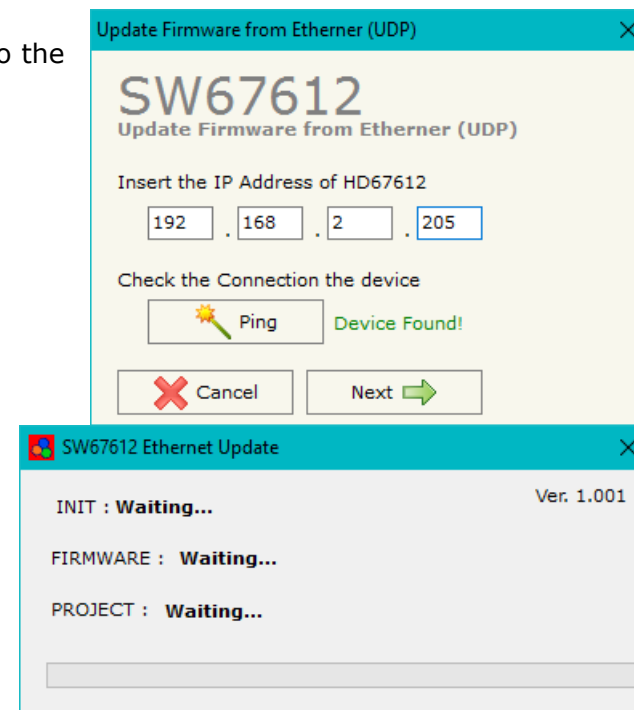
o the

Update Firmware from Etherner (UDP)

SW67612
Update Firmware from Etherner (UDP)

Insert the IP Address of HD67612

192 . 168 . 2 . 205

Check the Connection the device

Ping

Device Found!

Cancel

Next

SW67612 Ethernet Update

Ver. 1.001

INIT : Waiting...

FIRMWARE : Waiting...

PROJECT : Waiting...